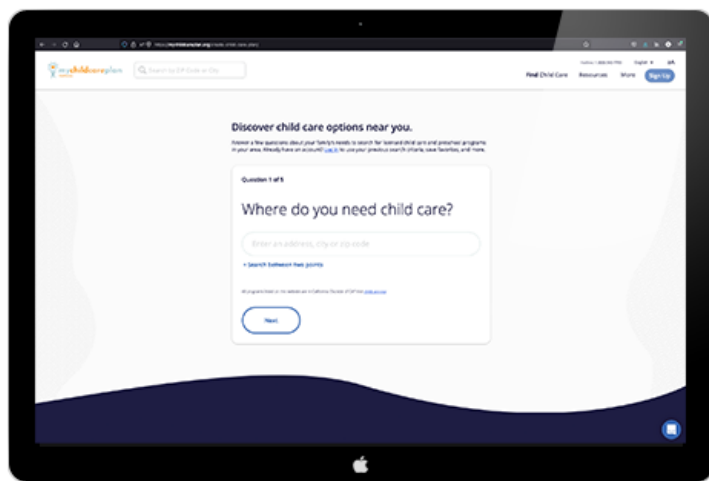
mychildcareplan

Search by ZIP Code or City

Find Child Care Resources More Sign Up

Discover child care options near you.

Answer a few questions about your family's needs to search for licensed child care and preschool programs in your area. Already have an account? Log in to use your previous search criteria, save favorites, and more.

Question 1 of 5

Where do you need child care?

Enter an address, city or zip code

+ Search between two points

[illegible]

Next